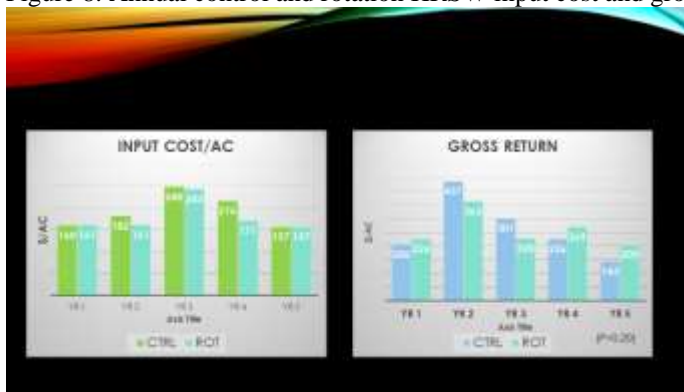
Figure 6: Annual control and rotation HRSW input cost and gro

INPUT COST/AC

$/AC

160 161

182 161

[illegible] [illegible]

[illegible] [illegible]

157 157

YR 1 YR 2 YR 3 YR 4 YR 5

Axis Title

CTRL ROT

GROSS RETURN

$/AC

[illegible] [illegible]

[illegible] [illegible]

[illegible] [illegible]

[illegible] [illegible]

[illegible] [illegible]

YR 1 YR 2 YR 3 YR 4 YR 5

Axis Title

CTRL ROT

(P=0.20)